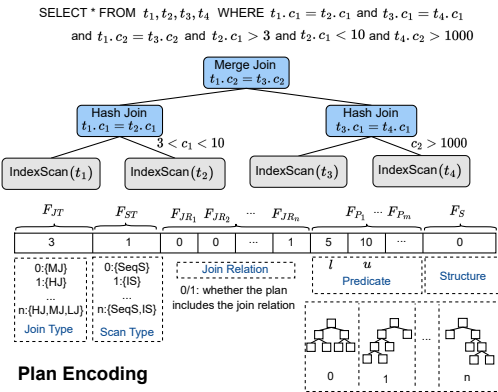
SELECT * FROM $t_1, t_2, t_3, t_4$ WHERE $t_1.c_1 = t_2.c_1$ and $t_3.c_1 = t_4.c_1$ and $t_1.c_2 = t_3.c_2$ and $t_2.c_1 > 3$ and $t_2.c_1 < 10$ and $t_4.c_2 > 1000$

Merge Join
$t_1.c_2 = t_3.c_2$

Hash Join
$t_1.c_1 = t_2.c_1$

Hash Join
$t_3.c_1 = t_4.c_1$

$3 < c_1 < 10$

$c_2 > 1000$

IndexScan($t_1$)

IndexScan($t_2$)

IndexScan($t_3$)

IndexScan($t_4$)

$F_{JT}$ $F_{ST}$ $F_{JR_1}$ $F_{JR_2}$ ... $F_{JR_n}$ $F_{P_1}$ ... $F_{P_m}$ $F_S$

| 3 | 1 | 0 | 0 | ... | 1 | 5 | 10 | ... | 0 |
|---|---|---|---|---|---|---|---|---|---|

0:{MJ}
1:{HJ}
...
n:{HJ,MJ,LJ}
Join Type

0:{SeqS}
1:{IS}
...
n:{SeqS,IS}
Scan Type

Join Relation
0/1: whether the plan includes the join relation

$l$ $u$
Predicate

Structure

0

1

...

n

Plan Encoding